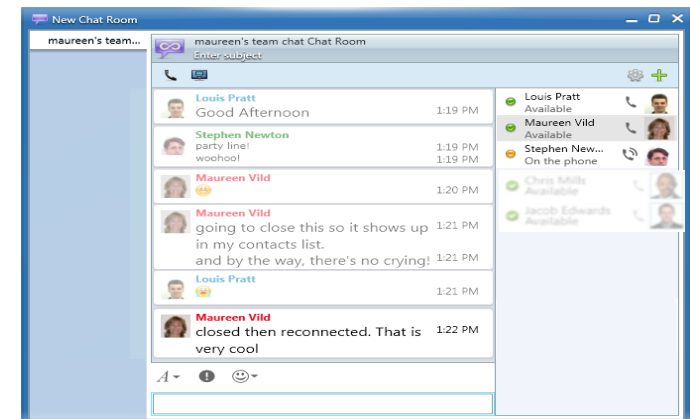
New Chat Room

maureen's team...

maureen's team chat Chat Room
Enter subject

Louis Pratt
Good Afternoon 1:19 PM

Stephen Newton
party line! 1:19 PM
woohoo! 1:19 PM

Maureen Vild
1:20 PM

Maureen Vild
going to close this so it shows up in my contacts list. 1:21 PM
and by the way, there's no crying! 1:21 PM

Louis Pratt
1:21 PM

Maureen Vild
closed then reconnected. That is very cool 1:22 PM

Louis Pratt
Available

Maureen Vild
Available

Stephen New...
On the phone

Chris Mills
Available

Jacob Edwards
Available